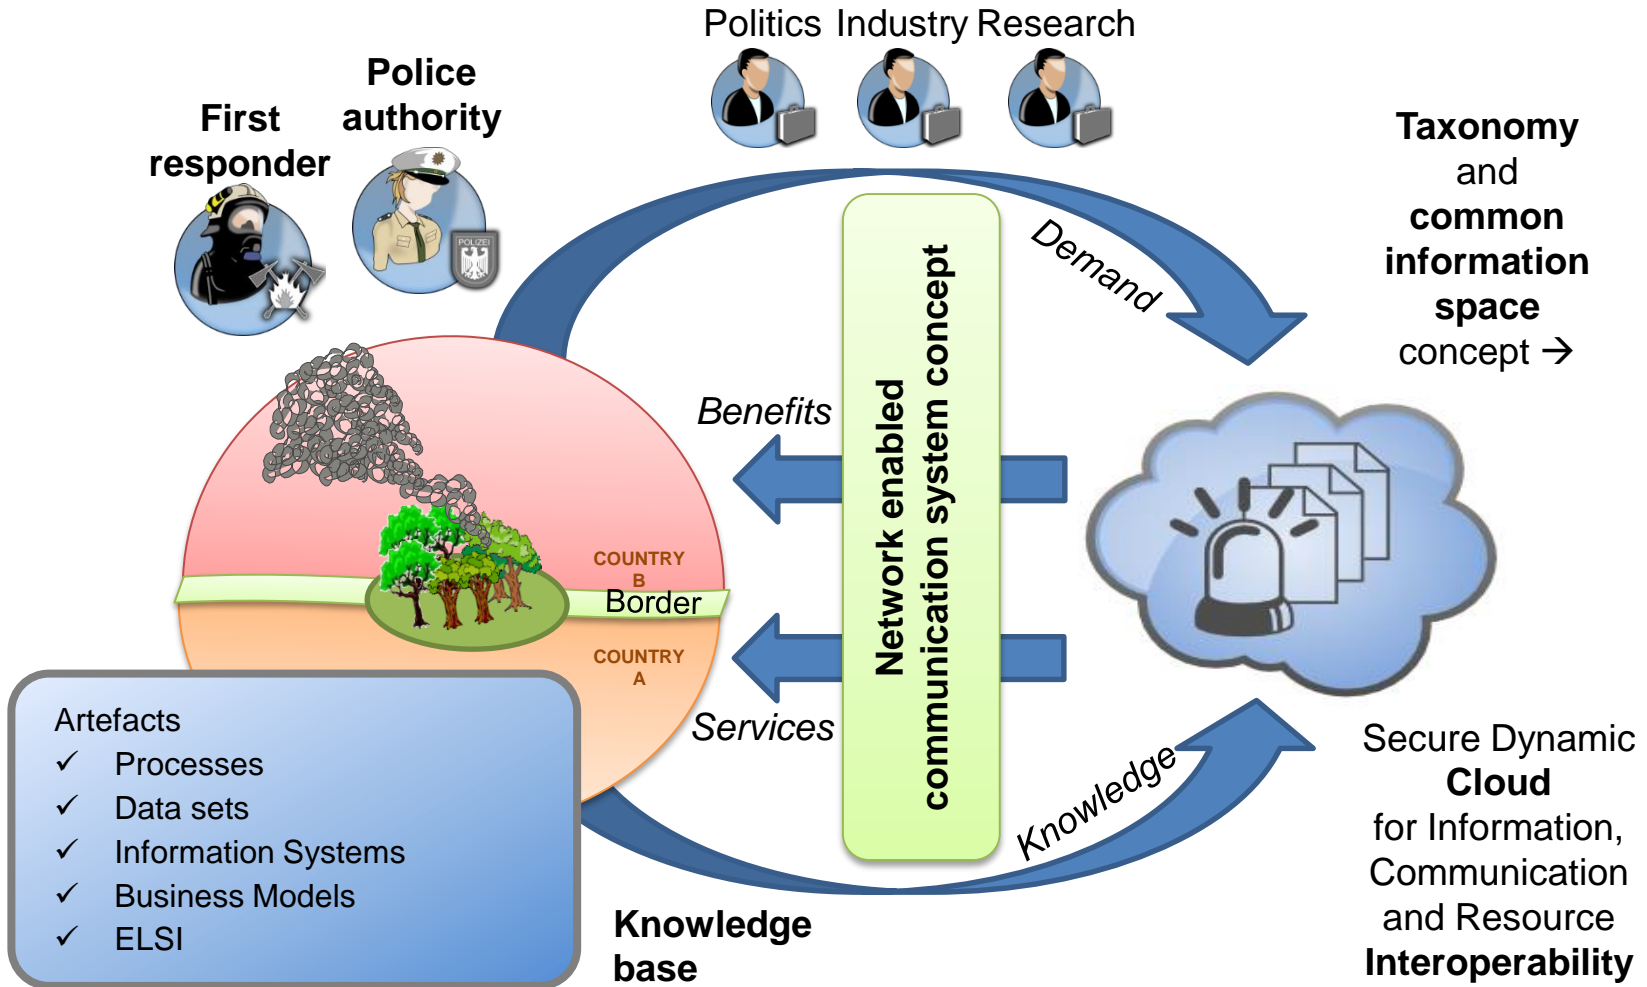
Politics Industry Research

First responder

Police authority

POLIZEI

Taxonomy and common information space concept →

Demand

Benefits

Network enabled communication system concept

COUNTRY B

Border

COUNTRY A

Services

Knowledge

Artefacts
✓ Processes
✓ Data sets
✓ Information Systems
✓ Business Models
✓ ELSI

Knowledge base

Secure Dynamic Cloud for Information, Communication and Resource Interoperability